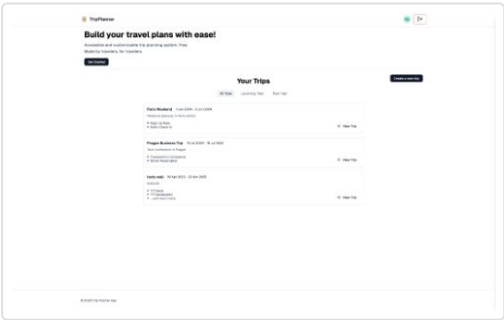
TripPlanner

Build your travel plans with ease!

Accessible and customizable trip planning system. Free. Made by travelers, for travelers.

Get Started

Create a new trip

Your Trips

All Trips Upcoming Trips Past Trips

Paris Weekend · 1 Jun 2024 - 3 Jun 2024

Weekend getaway in Paris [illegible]

• Sign up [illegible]
• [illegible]

View Trip

Prague Business Trip · 15 Jul 2024 - 18 Jul 2024

Tech conference in Prague

• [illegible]
• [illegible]

View Trip

tasty east · 18 Apr 2023 - 23 Apr 2023

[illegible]

• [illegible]
• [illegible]
• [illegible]

View Trip

© 2024 TripPlanner App